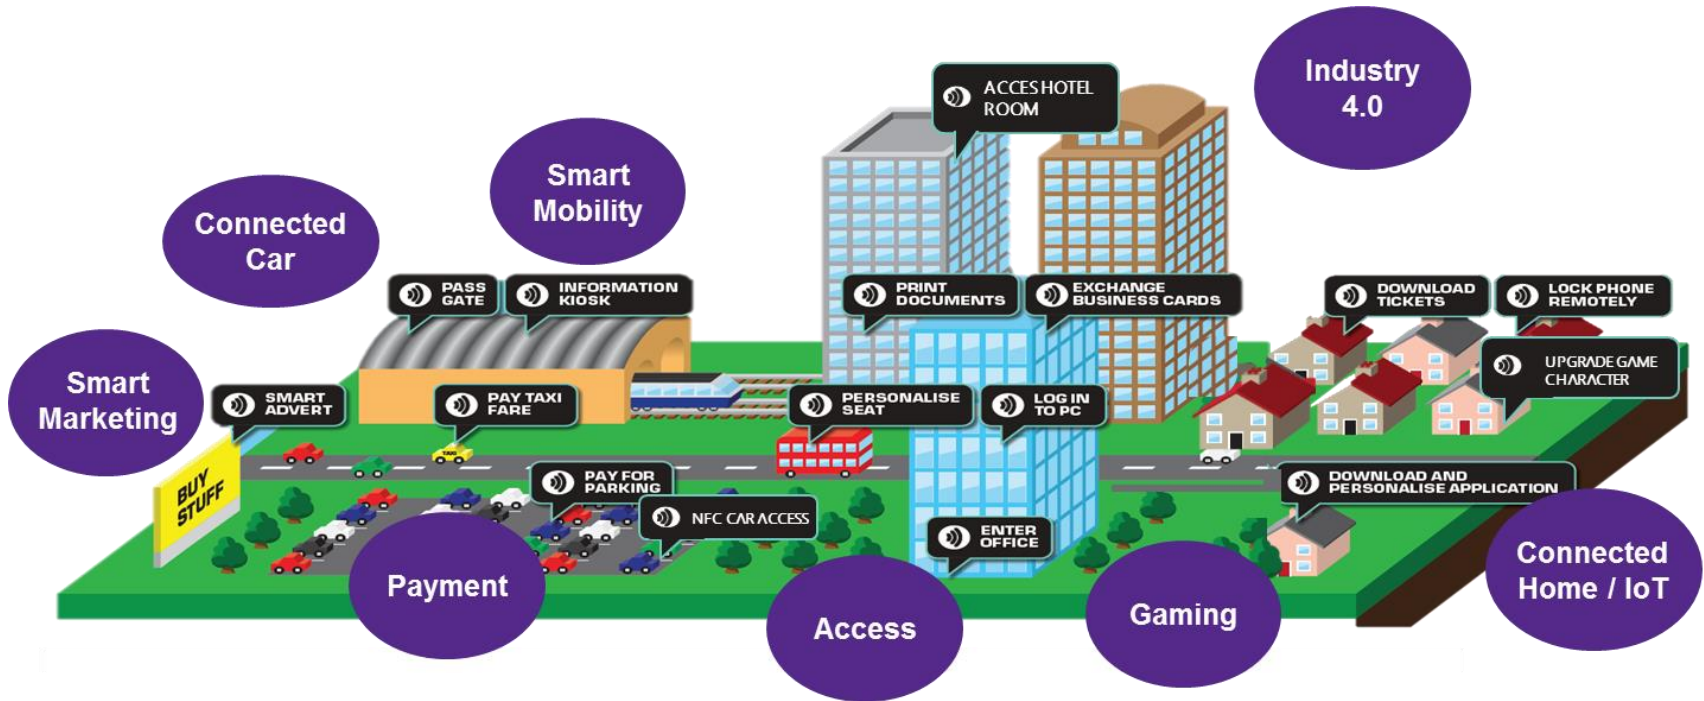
Industry 4.0

ACCES HOTEL ROOM

Smart Mobility

Connected Car

PASS GATE

INFORMATION KIOSK

PRINT DOCUMENTS

EXCHANGE BUSINESS CARDS

DOWNLOAD TICKETS

LOCK PHONE REMOTELY

Smart Marketing

SMART ADVERT

PAY TAXI FARE

PERSONALISE SEAT

LOG IN TO PC

UPGRADE GAME CHARACTER

BUY STUFF

PAY FOR PARKING

NFC CAR ACCESS

DOWNLOAD AND PERSONALISE APPLICATION

ENTER OFFICE

Payment

Access

Gaming

Connected Home / IoT